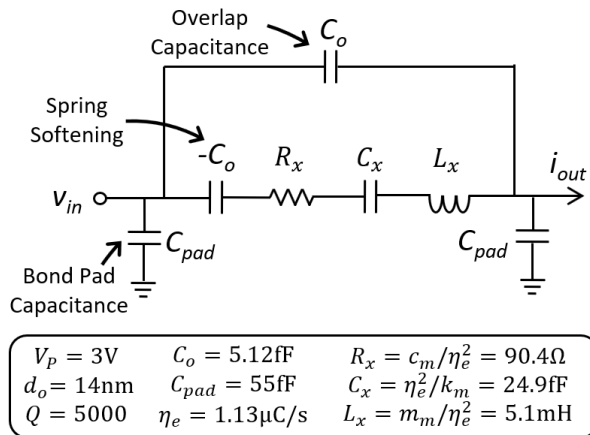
Overlap Capacitance
$C_o$
Spring Softening
$-C_o$
$R_x$
$C_x$
$L_x$
$i_{out}$
$v_{in}$
$C_{pad}$
$C_{pad}$
Bond Pad Capacitance

| | | |
|---|---|---|
| $V_P = 3\text{V}$ | $C_o = 5.12\text{fF}$ | $R_x = c_m/\eta_e^2 = 90.4\Omega$ |
| $d_o = 14\text{nm}$ | $C_{pad} = 55\text{fF}$ | $C_x = \eta_e^2/k_m = 24.9\text{fF}$ |
| $Q = 5000$ | $\eta_e = 1.13\mu\text{C/s}$ | $L_x = m_m/\eta_e^2 = 5.1\text{mH}$ |